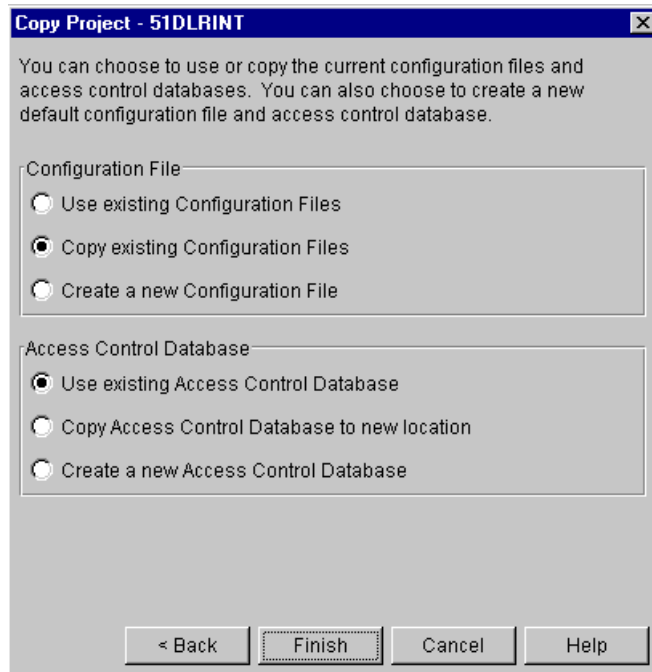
Copy Project - 51DLRINT

You can choose to use or copy the current configuration files and access control databases. You can also choose to create a new default configuration file and access control database.

Configuration File

Use existing Configuration Files

Copy existing Configuration Files

Create a new Configuration File

Access Control Database

Use existing Access Control Database

Copy Access Control Database to new location

Create a new Access Control Database

< Back

Finish

Cancel

Help